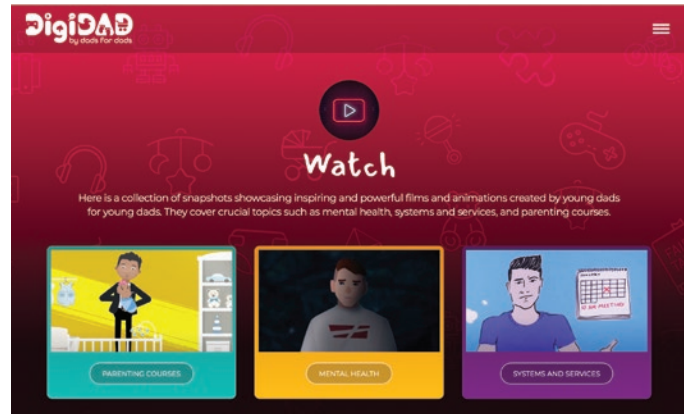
DigiDAD
by dads for dads

Watch

Here is a collection of snapshots showcasing inspiring and powerful films and animations created by young dads for young dads. They cover crucial topics such as mental health, systems and services, and parenting courses.

PARENTING COURSES

MENTAL HEALTH

SYSTEMS AND SERVICES